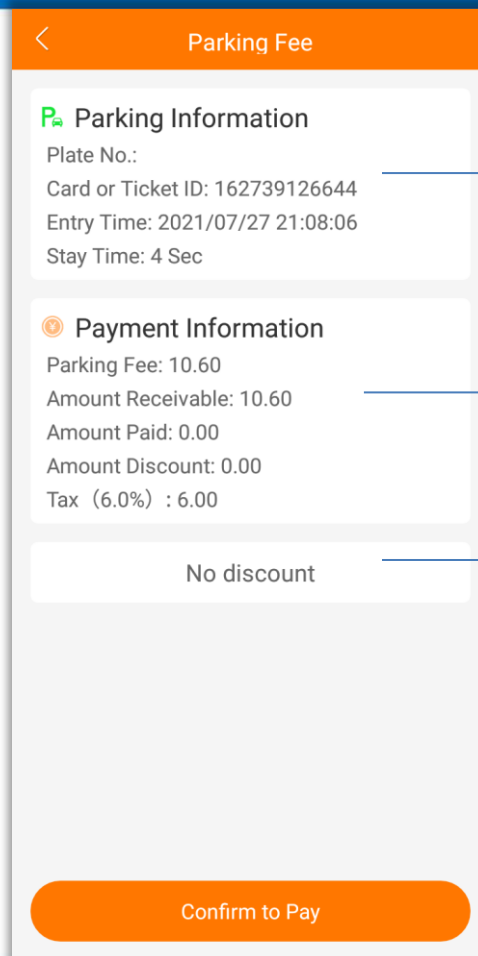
Parking Fee

Parking Information
Plate No.:
Card or Ticket ID: 162739126644
Entry Time: 2021/07/27 21:08:06
Stay Time: 4 Sec

Payment Information
Parking Fee: 10.60
Amount Receivable: 10.60
Amount Paid: 0.00
Amount Discount: 0.00
Tax（6.0%）: 6.00

No discount

Confirm to Pay